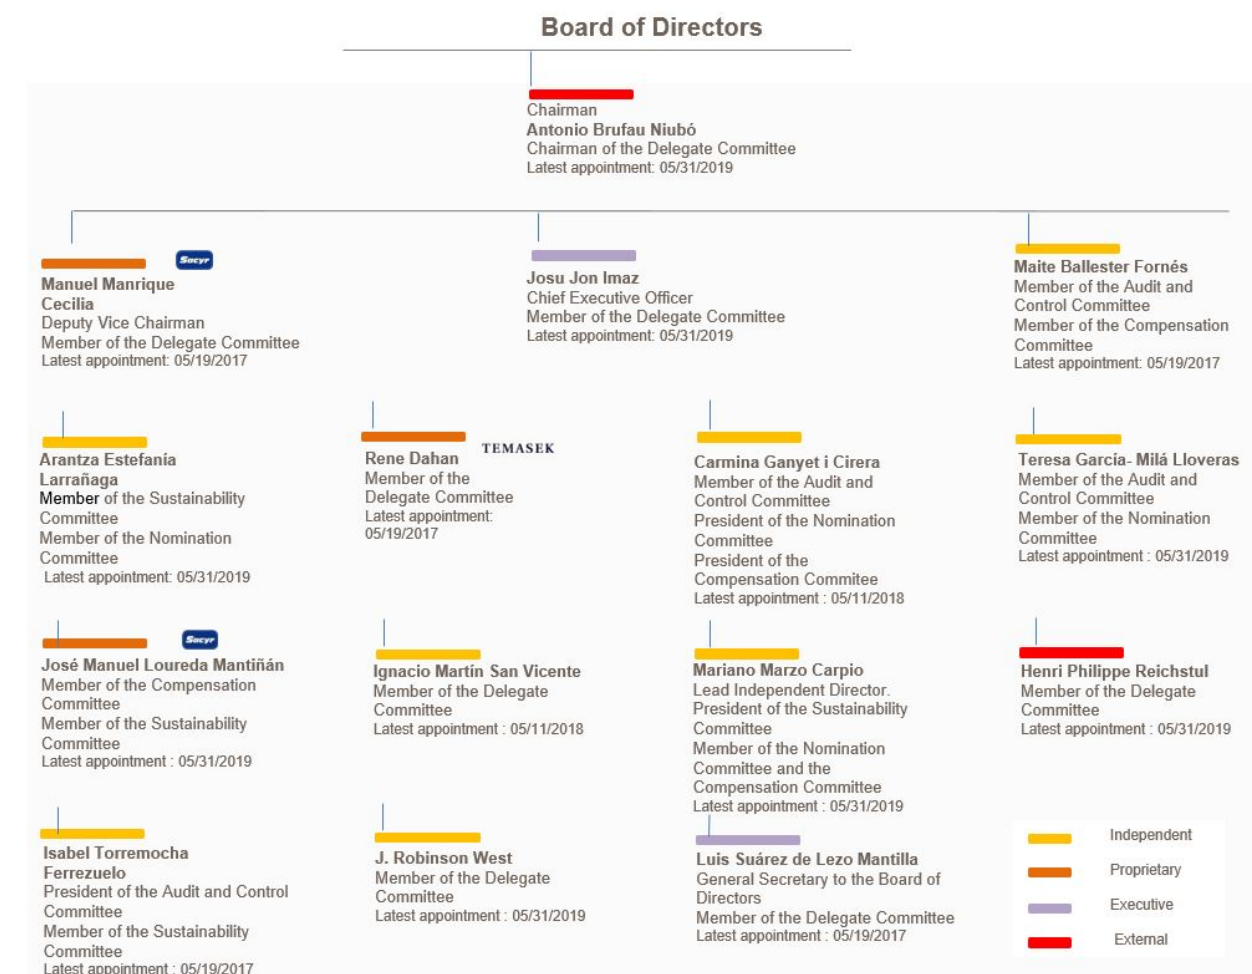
Board of Directors

Chairman
Antonio Brufau Niubó
Chairman of the Delegate Committee
Latest appointment: 05/31/2019

Sacyr
Manuel Manrique Cecilia
Deputy Vice Chairman
Member of the Delegate Committee
Latest appointment: 05/19/2017

Josu Jon Imaz
Chief Executive Officer
Member of the Delegate Committee
Latest appointment: 05/31/2019

Maite Ballester Fornés
Member of the Audit and Control Committee
Member of the Compensation Committee
Latest appointment: 05/19/2017

Arantza Estefanía Larrañaga
Member of the Sustainability Committee
Member of the Nomination Committee
Latest appointment: 05/31/2019

TEMASEK
Rene Dahan
Member of the Delegate Committee
Latest appointment: 05/19/2017

Carmina Ganyet i Cirera
Member of the Audit and Control Committee
President of the Nomination Committee
President of the Compensation Commitee
Latest appointment : 05/11/2018

Teresa García- Milá Lloveras
Member of the Audit and Control Committee
Member of the Nomination Committee
Latest appointment : 05/31/2019

Sacyr
José Manuel Loureda Mantiñán
Member of the Compensation Committee
Member of the Sustainability Committee
Latest appointment : 05/31/2019

Ignacio Martín San Vicente
Member of the Delegate Committee
Latest appointment : 05/11/2018

Mariano Marzo Carpio
Lead Independent Director.
President of the Sustainability Committee
Member of the Nomination Committee and the Compensation Committee
Latest appointment : 05/31/2019

Henri Philippe Reichstul
Member of the Delegate Committee
Latest appointment : 05/31/2019

Isabel Torremocha Ferrezuelo
President of the Audit and Control Committee
Member of the Sustainability Committee
Latest appointment : 05/19/2017

J. Robinson West
Member of the Delegate Committee
Latest appointment : 05/31/2019

Luis Suárez de Lezo Mantilla
General Secretary to the Board of Directors
Member of the Delegate Committee
Latest appointment : 05/19/2017

Independent
Proprietary
Executive
External